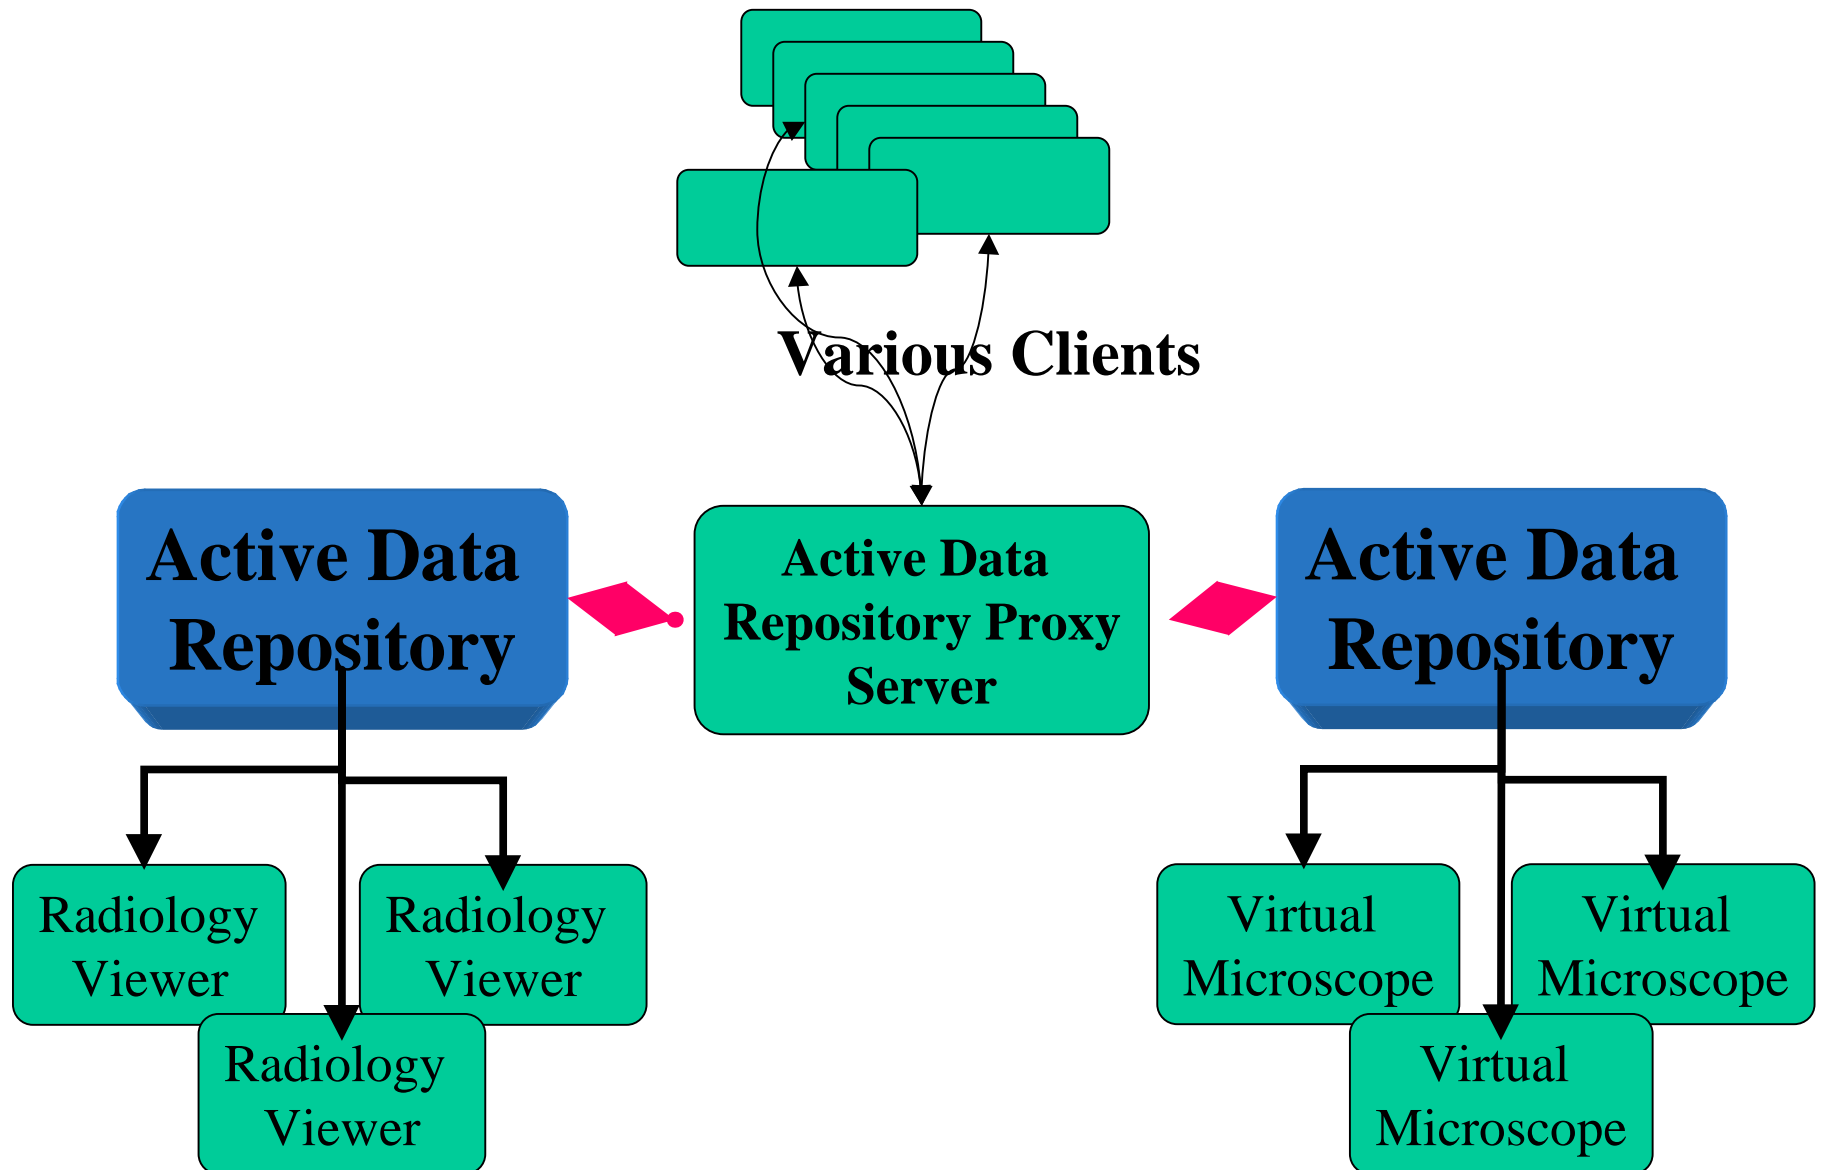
Various Clients

Active Data Repository

Active Data Repository Proxy Server

Active Data Repository

Radiology Viewer

Radiology Viewer

Radiology Viewer

Virtual Microscope

Virtual Microscope

Virtual Microscope